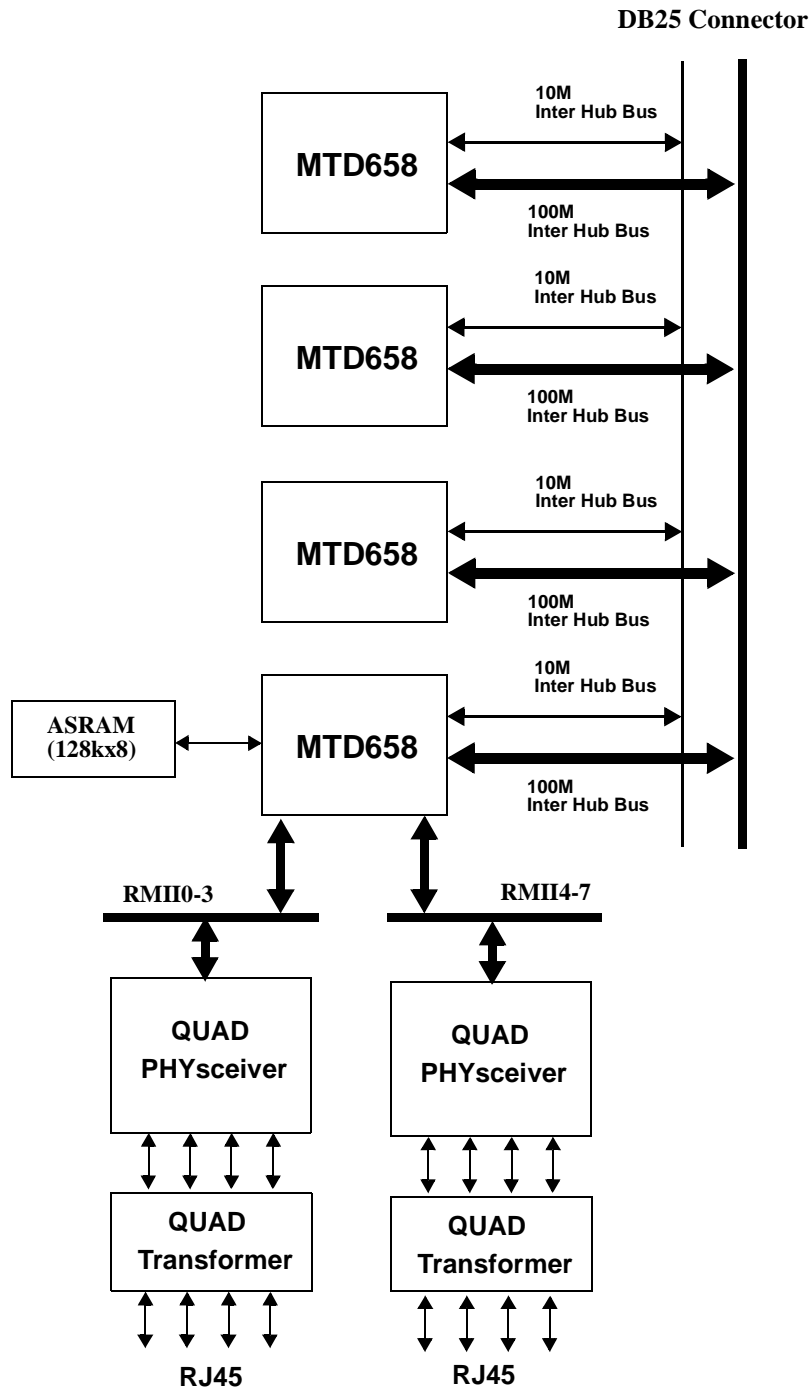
DB25 Connector

10M
Inter Hub Bus

MTD658

100M
Inter Hub Bus

10M
Inter Hub Bus

MTD658

100M
Inter Hub Bus

10M
Inter Hub Bus

MTD658

100M
Inter Hub Bus

10M
Inter Hub Bus

ASRAM
(128kx8)

MTD658

100M
Inter Hub Bus

RMII0-3

RMII4-7

QUAD
PHYsceiver

QUAD
PHYsceiver

QUAD
Transformer

QUAD
Transformer

RJ45

RJ45